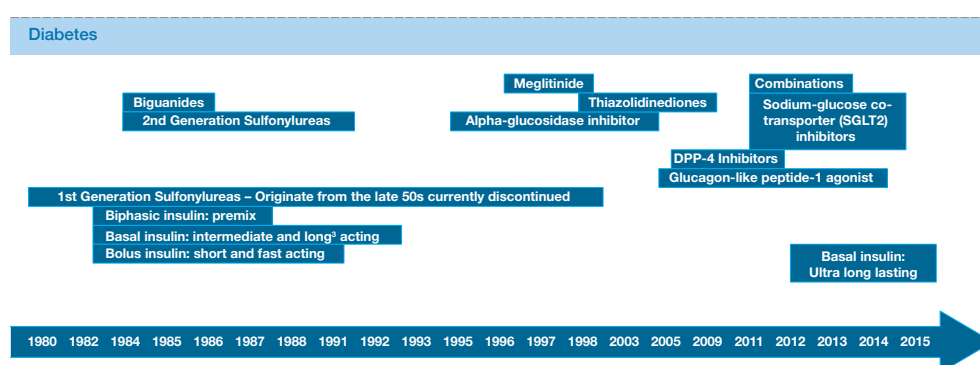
Diabetes

Biguanides
2nd Generation Sulfonylureas

Meglitinide
Thiazolidinediones
Alpha-glucosidase inhibitor

Combinations
Sodium-glucose co-transporter (SGLT2) inhibitors
DPP-4 Inhibitors
Glucagon-like peptide-1 agonist

1st Generation Sulfonylureas – Originate from the late 50s currently discontinued
Biphasic insulin: premix
Basal insulin: intermediate and long$^3$ acting
Bolus insulin: short and fast acting

Basal insulin: Ultra long lasting

1980 1982 1984 1985 1986 1987 1988 1991 1992 1993 1995 1996 1997 1998 2003 2005 2009 2011 2012 2013 2014 2015